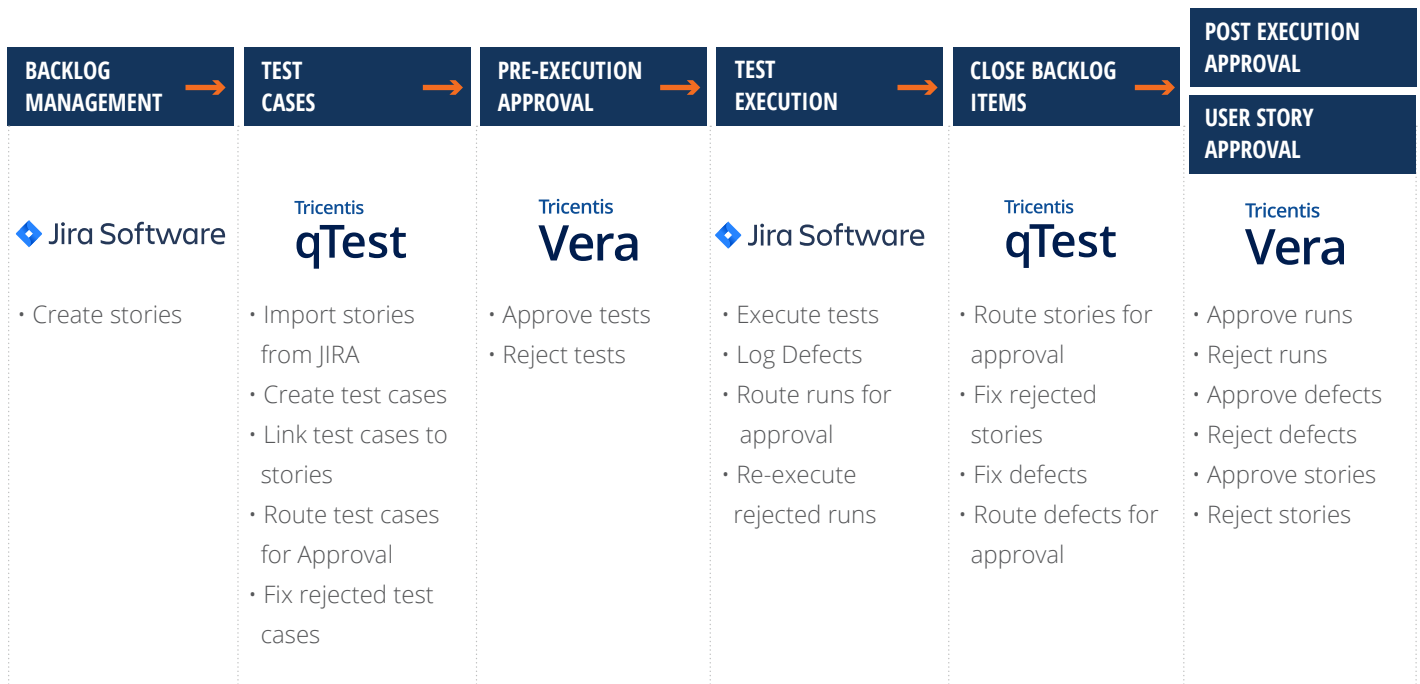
BACKLOG MANAGEMENT

Jira Software

• Create stories

TEST CASES

Tricentis qTest

• Import stories from JIRA
• Create test cases
• Link test cases to stories
• Route test cases for Approval
• Fix rejected test cases

PRE-EXECUTION APPROVAL

Tricentis Vera

• Approve tests
• Reject tests

TEST EXECUTION

Jira Software

• Execute tests
• Log Defects
• Route runs for approval
• Re-execute rejected runs

CLOSE BACKLOG ITEMS

Tricentis qTest

• Route stories for approval
• Fix rejected stories
• Fix defects
• Route defects for approval

POST EXECUTION APPROVAL

USER STORY APPROVAL

Tricentis Vera

• Approve runs
• Reject runs
• Approve defects
• Reject defects
• Approve stories
• Reject stories